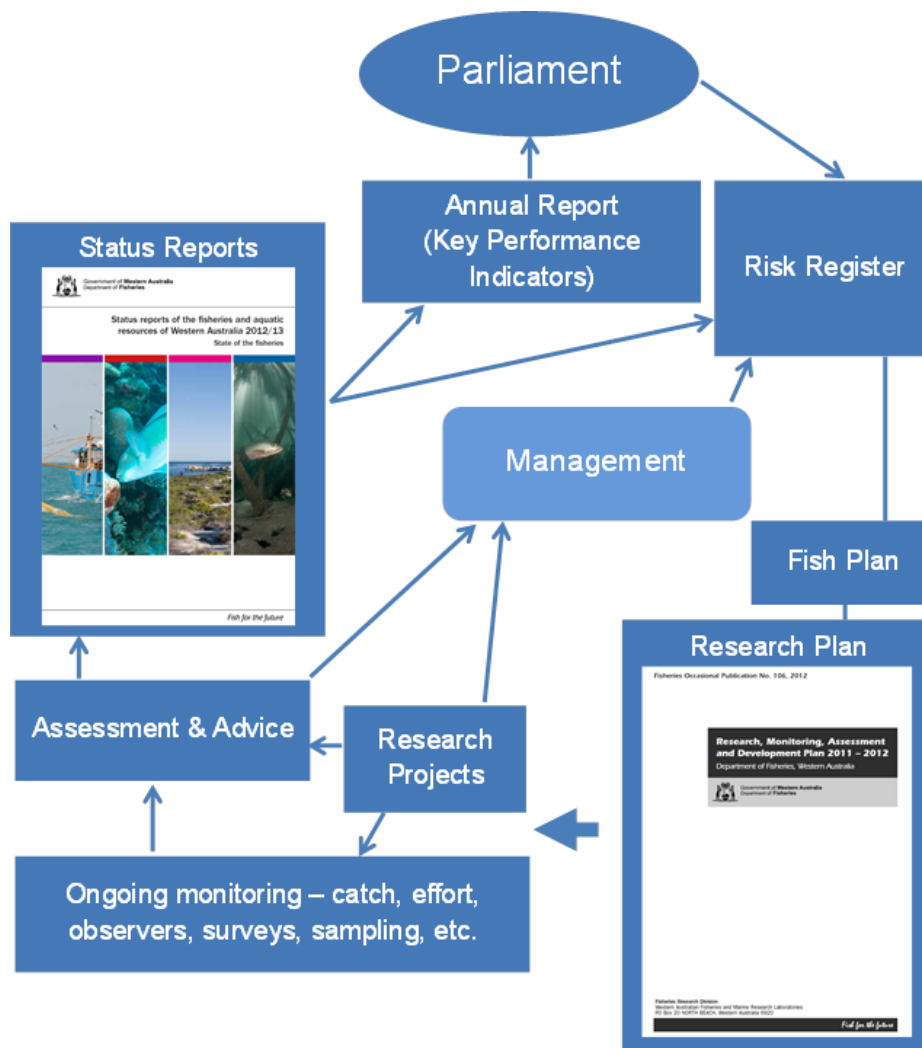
Parliament

Annual Report (Key Performance Indicators)

Risk Register

Status Reports

Government of Western Australia
Department of Fisheries

Status reports of the fisheries and aquatic resources of Western Australia 2012/13
State of the fisheries

Fish for the future

Management

Fish Plan

Research Plan

Fisheries Occasional Publication No. 106, 2012

Research, Monitoring, Assessment and Development Plan 2011 – 2012
Department of Fisheries, Western Australia

Government of Western Australia
Department of Fisheries

Fisheries Research Division
Western Australian Fisheries and Marine Research Laboratories
PO Box 20 NORTH BEACH, Western Australia 6920

Fish for the future

Assessment & Advice

Research Projects

Ongoing monitoring – catch, effort, observers, surveys, sampling, etc.